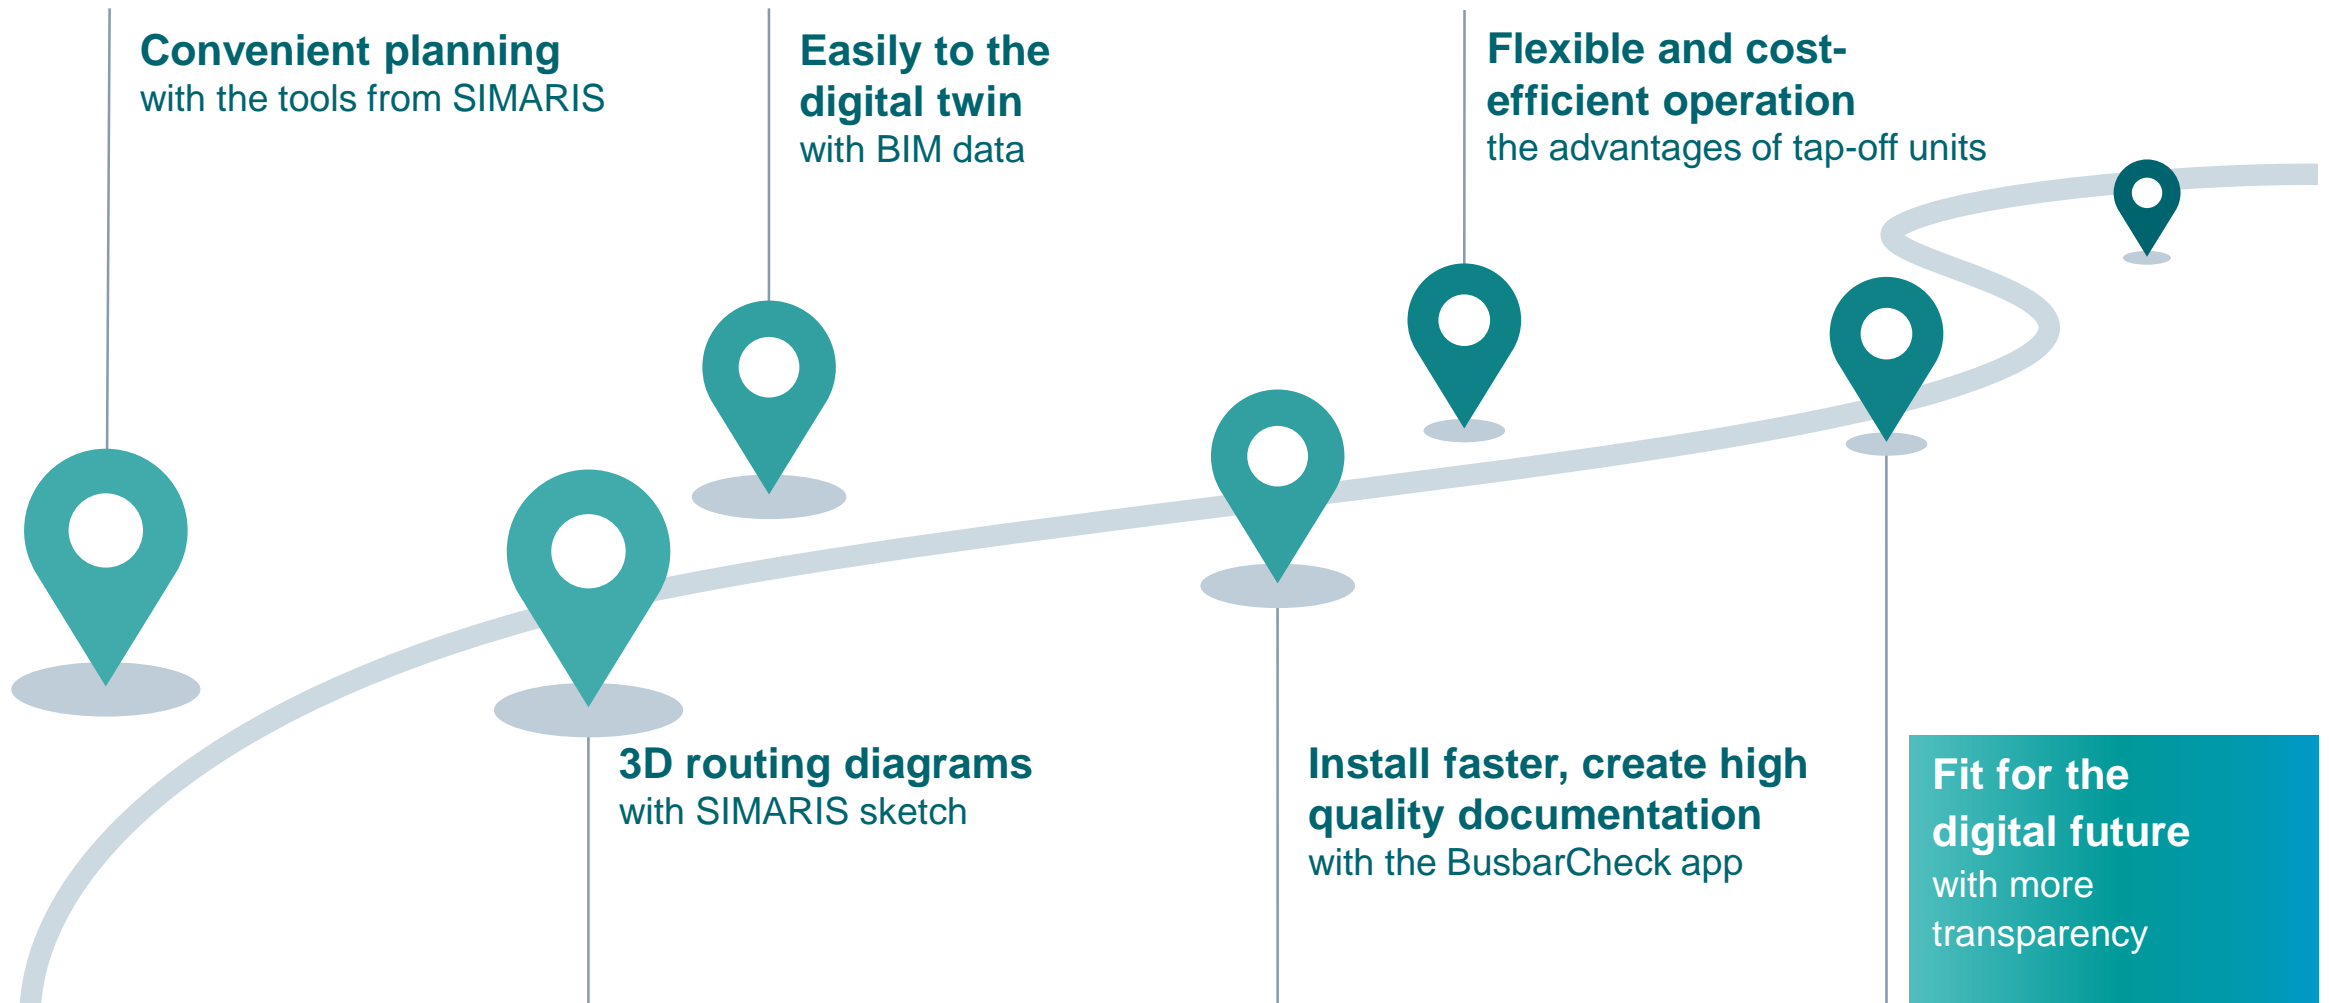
**Convenient planning**
with the tools from SIMARIS

**Easily to the digital twin**
with BIM data

**Flexible and cost-efficient operation**
the advantages of tap-off units

**3D routing diagrams**
with SIMARIS sketch

**Install faster, create high quality documentation**
with the BusbarCheck app

**Fit for the digital future**
with more transparency